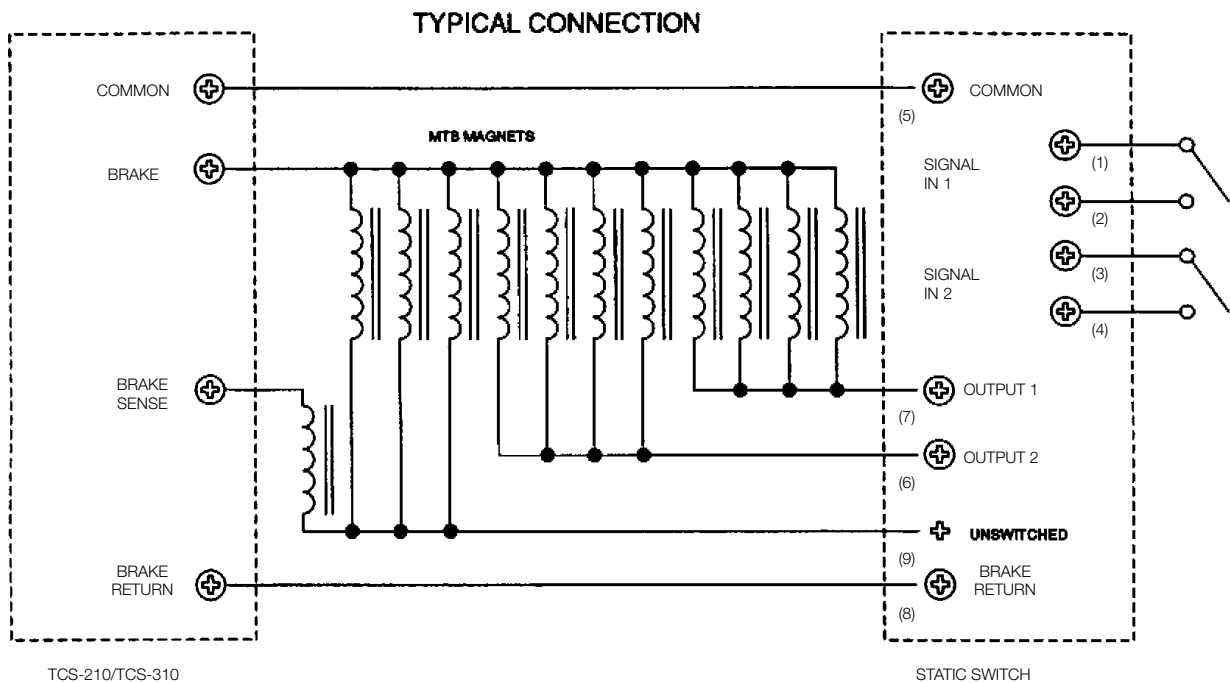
TYPICAL CONNECTION

COMMON

BRAKE

BRAKE SENSE

BRAKE RETURN

MTB MAGNETS

COMMON
(5)

SIGNAL IN 1
(1)
(2)

SIGNAL IN 2
(3)
(4)

OUTPUT 1
(7)

OUTPUT 2
(6)

UNSWITCHED
(9)

BRAKE RETURN
(8)

TCS-210/TCS-310

STATIC SWITCH